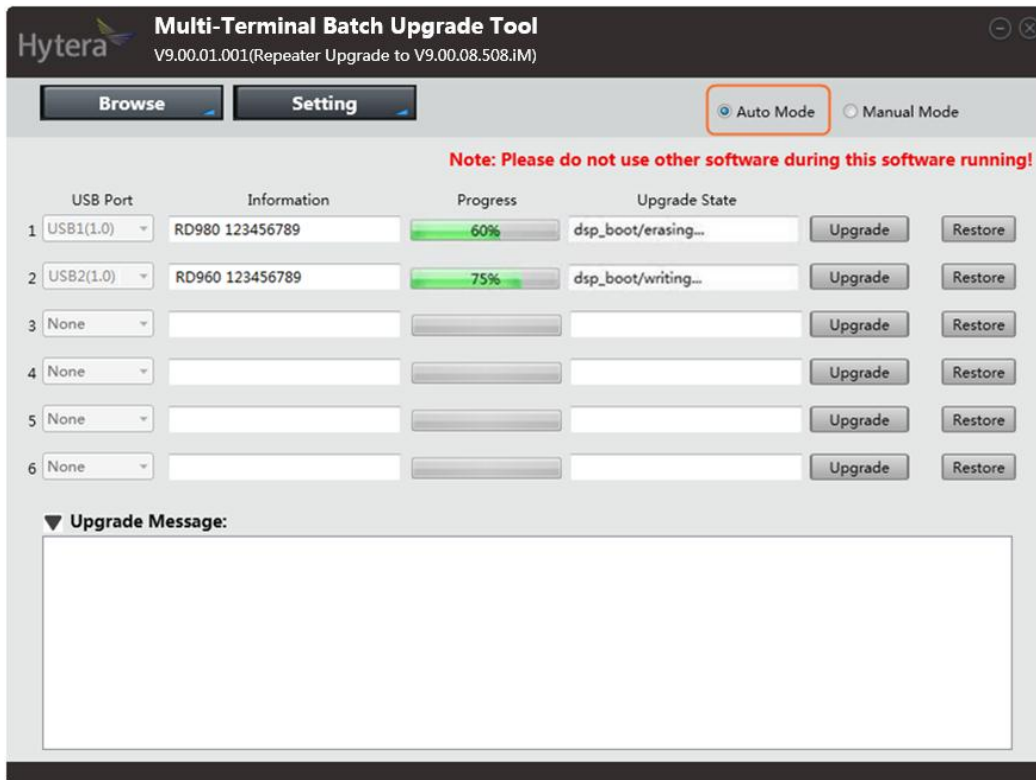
Hytera

Multi-Terminal Batch Upgrade Tool

V9.00.01.001(Repeater Upgrade to V9.00.08.508.iM)

Browse

Setting

Auto Mode

Manual Mode

Note: Please do not use other software during this software running!

| | USB Port | Information | Progress | Upgrade State | | |
|---|---|---|---|---|---|---|
| 1 | USB1(1.0) | RD980 123456789 | 60% | dsp_boot/erasing... | Upgrade | Restore |
| 2 | USB2(1.0) | RD960 123456789 | 75% | dsp_boot/writing... | Upgrade | Restore |
| 3 | None | | | | Upgrade | Restore |
| 4 | None | | | | Upgrade | Restore |
| 5 | None | | | | Upgrade | Restore |
| 6 | None | | | | Upgrade | Restore |

Upgrade Message: